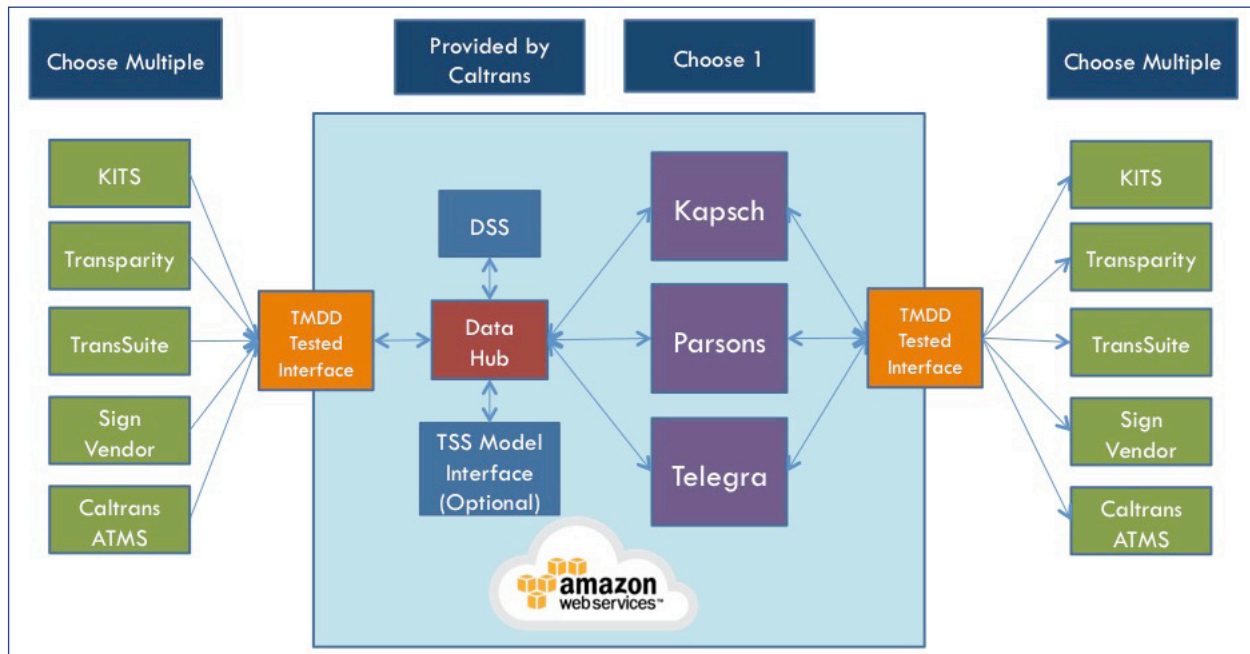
Choose Multiple

Provided by Caltrans

Choose 1

Choose Multiple

KITS

Transparity

TransSuite

Sign Vendor

Caltrans ATMS

TMDD Tested Interface

DSS

Data Hub

TSS Model Interface (Optional)

Kapsch

Parsons

Telegra

TMDD Tested Interface

KITS

Transparity

TransSuite

Sign Vendor

Caltrans ATMS

amazon webservices™